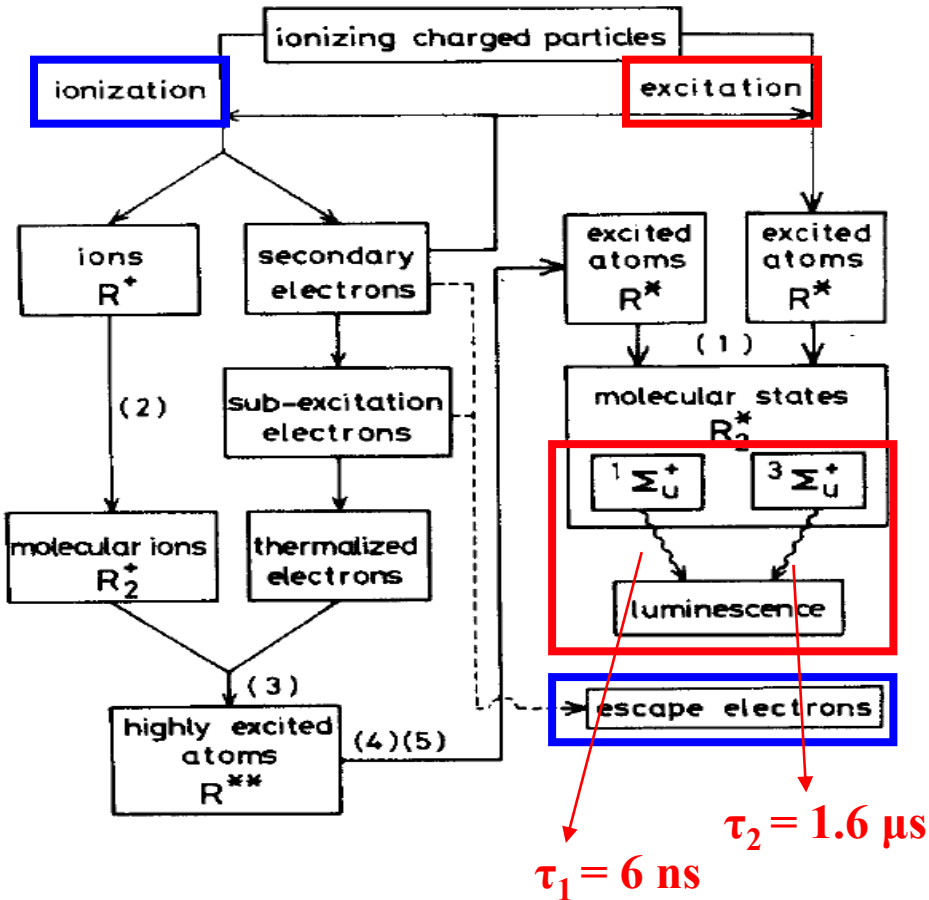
ionizing charged particles

ionization

excitation

ions $R^+$

secondary electrons

excited atoms $R^*$

excited atoms $R^*$

(1)

molecular states $R_2^*$

$^1\Sigma_u^+$

$^3\Sigma_u^+$

luminescence

(2)

sub-excitation electrons

molecular ions $R_2^+$

thermalized electrons

(3)

highly excited atoms $R^{**}$

(4)(5)

escape electrons

$\tau_2 = 1.6\ \mu s$

$\tau_1 = 6\ ns$